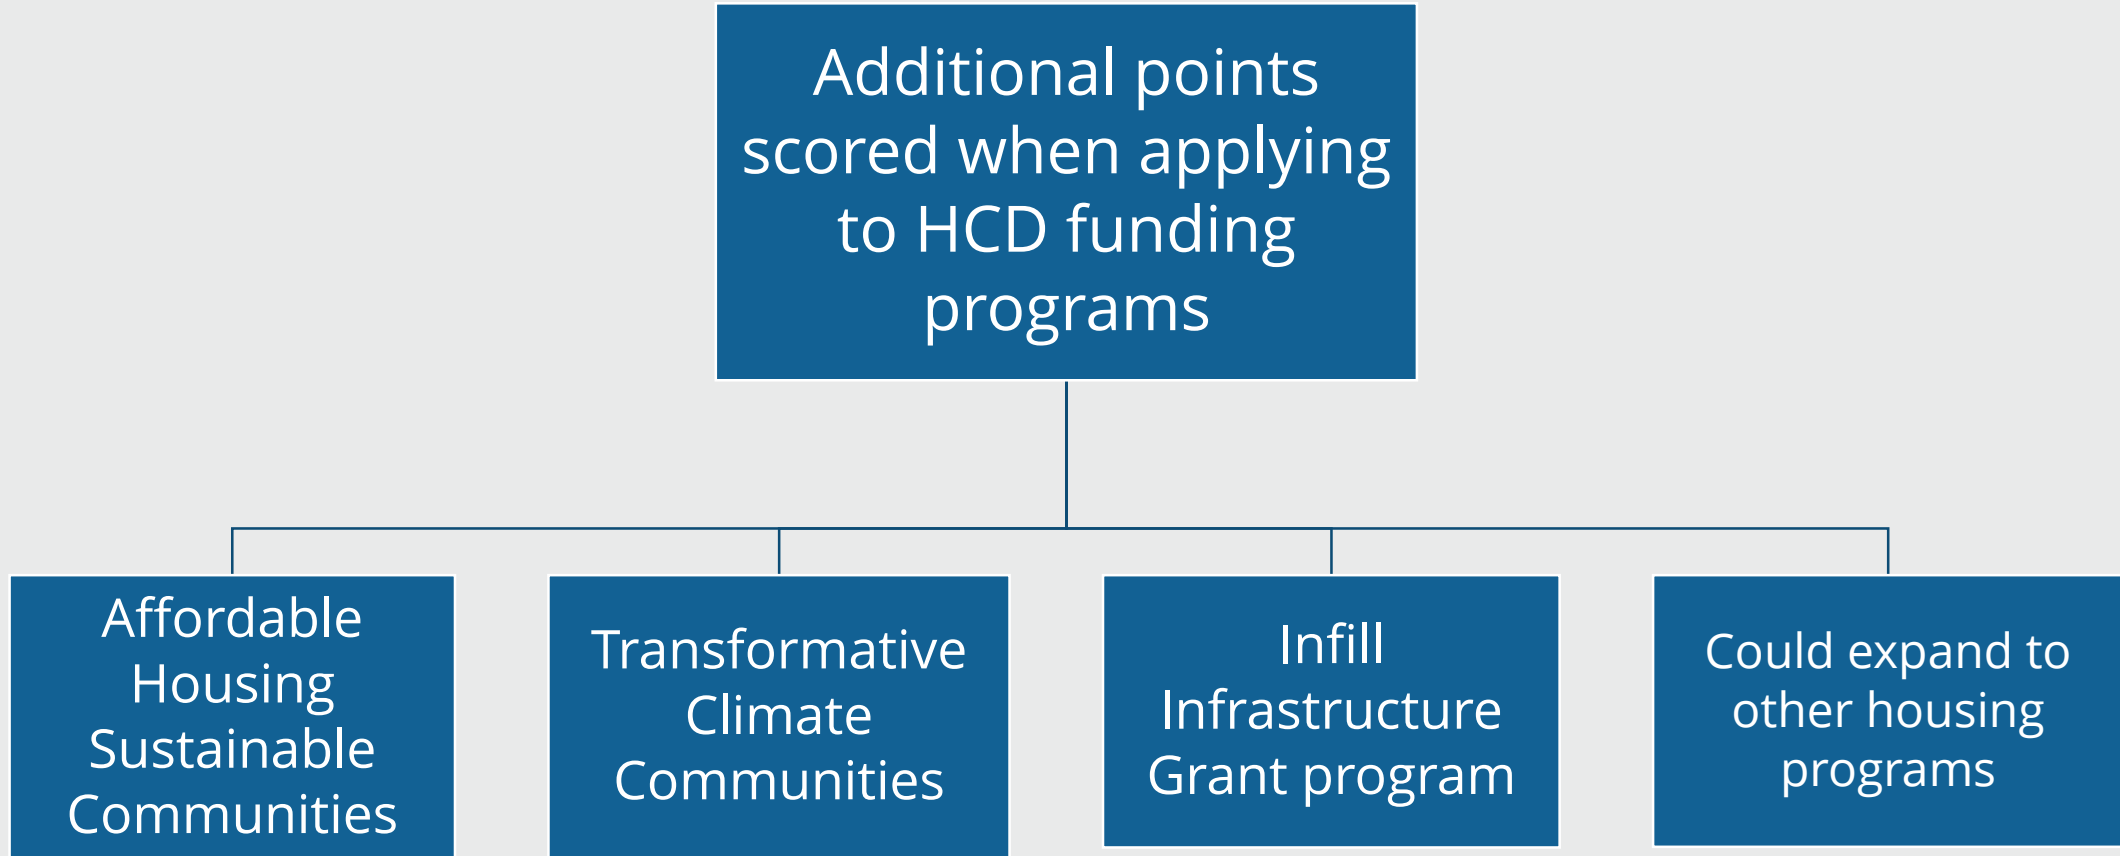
Additional points scored when applying to HCD funding programs

Affordable Housing Sustainable Communities

Transformative Climate Communities

Infill Infrastructure Grant program

Could expand to other housing programs